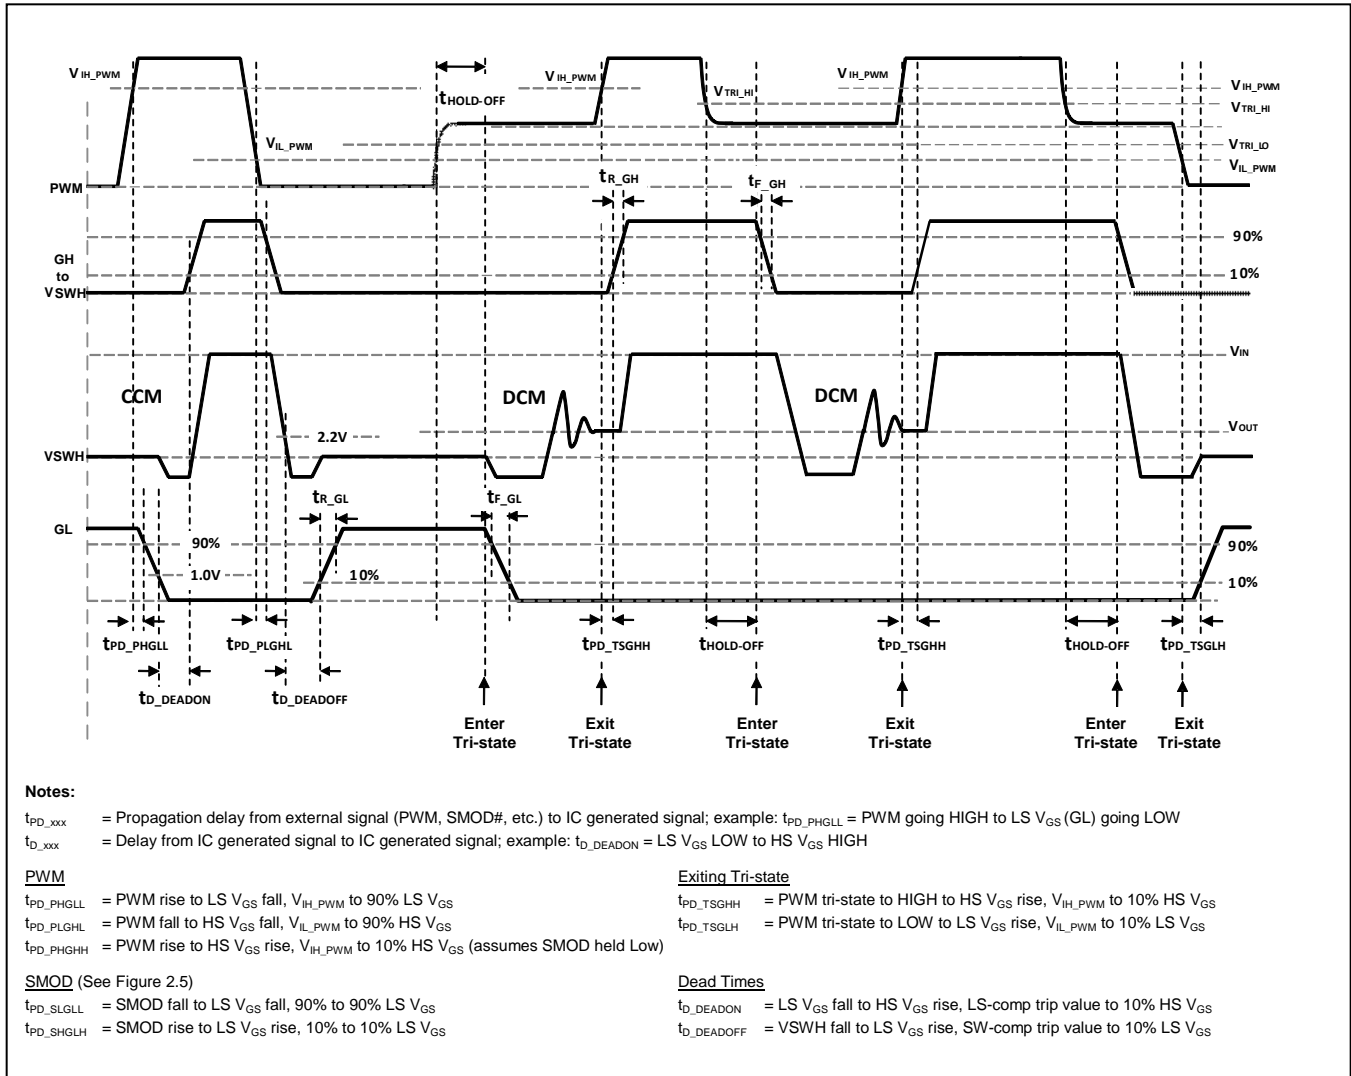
$V_{IH\_PWM}$

$t_{HOLD-OFF}$

$V_{IH\_PWM}$

$V_{TRI\_HI}$

$V_{IH\_PWM}$

$V_{IH\_PWM}$

$V_{TRI\_HI}$

$V_{IL\_PWM}$

$V_{TRI\_LO}$

$V_{IL\_PWM}$

PWM

$t_{R\_GH}$

$t_{F\_GH}$

GH to VSWH

90%

10%

$V_{IN}$

CCM

DCM

DCM

$V_{OUT}$

2.2V

VSWH

$t_{R\_GL}$

$t_{F\_GL}$

GL

90%

90%

1.0V

10%

10%

$t_{PD\_PHGLL}$

$t_{PD\_PLGHL}$

$t_{PD\_TSGHH}$

$t_{HOLD-OFF}$

$t_{PD\_TSGHH}$

$t_{HOLD-OFF}$

$t_{PD\_TSGLH}$

$t_{D\_DEADON}$

$t_{D\_DEADOFF}$

Enter Tri-state

Exit Tri-state

Enter Tri-state

Exit Tri-state

Enter Tri-state

Exit Tri-state

Notes:

$t_{PD\_xxx}$ = Propagation delay from external signal (PWM, SMOD#, etc.) to IC generated signal; example: $t_{PD\_PHGLL}$ = PWM going HIGH to LS $V_{GS}$ (GL) going LOW

$t_{D\_xxx}$ = Delay from IC generated signal to IC generated signal; example: $t_{D\_DEADON}$ = LS $V_{GS}$ LOW to HS $V_{GS}$ HIGH

PWM

$t_{PD\_PHGLL}$ = PWM rise to LS $V_{GS}$ fall, $V_{IH\_PWM}$ to 90% LS $V_{GS}$

$t_{PD\_PLGHL}$ = PWM fall to HS $V_{GS}$ fall, $V_{IL\_PWM}$ to 90% HS $V_{GS}$

$t_{PD\_PHGHH}$ = PWM rise to HS $V_{GS}$ rise, $V_{IH\_PWM}$ to 10% HS $V_{GS}$ (assumes SMOD held Low)

SMOD (See Figure 2.5)

$t_{PD\_SLGLL}$ = SMOD fall to LS $V_{GS}$ fall, 90% to 90% LS $V_{GS}$

$t_{PD\_SHGLH}$ = SMOD rise to LS $V_{GS}$ rise, 10% to 10% LS $V_{GS}$

Exiting Tri-state

$t_{PD\_TSGHH}$ = PWM tri-state to HIGH to HS $V_{GS}$ rise, $V_{IH\_PWM}$ to 10% HS $V_{GS}$

$t_{PD\_TSGLH}$ = PWM tri-state to LOW to LS $V_{GS}$ rise, $V_{IL\_PWM}$ to 10% LS $V_{GS}$

Dead Times

$t_{D\_DEADON}$ = LS $V_{GS}$ fall to HS $V_{GS}$ rise, LS-comp trip value to 10% HS $V_{GS}$

$t_{D\_DEADOFF}$ = VSWH fall to LS $V_{GS}$ rise, SW-comp trip value to 10% LS $V_{GS}$